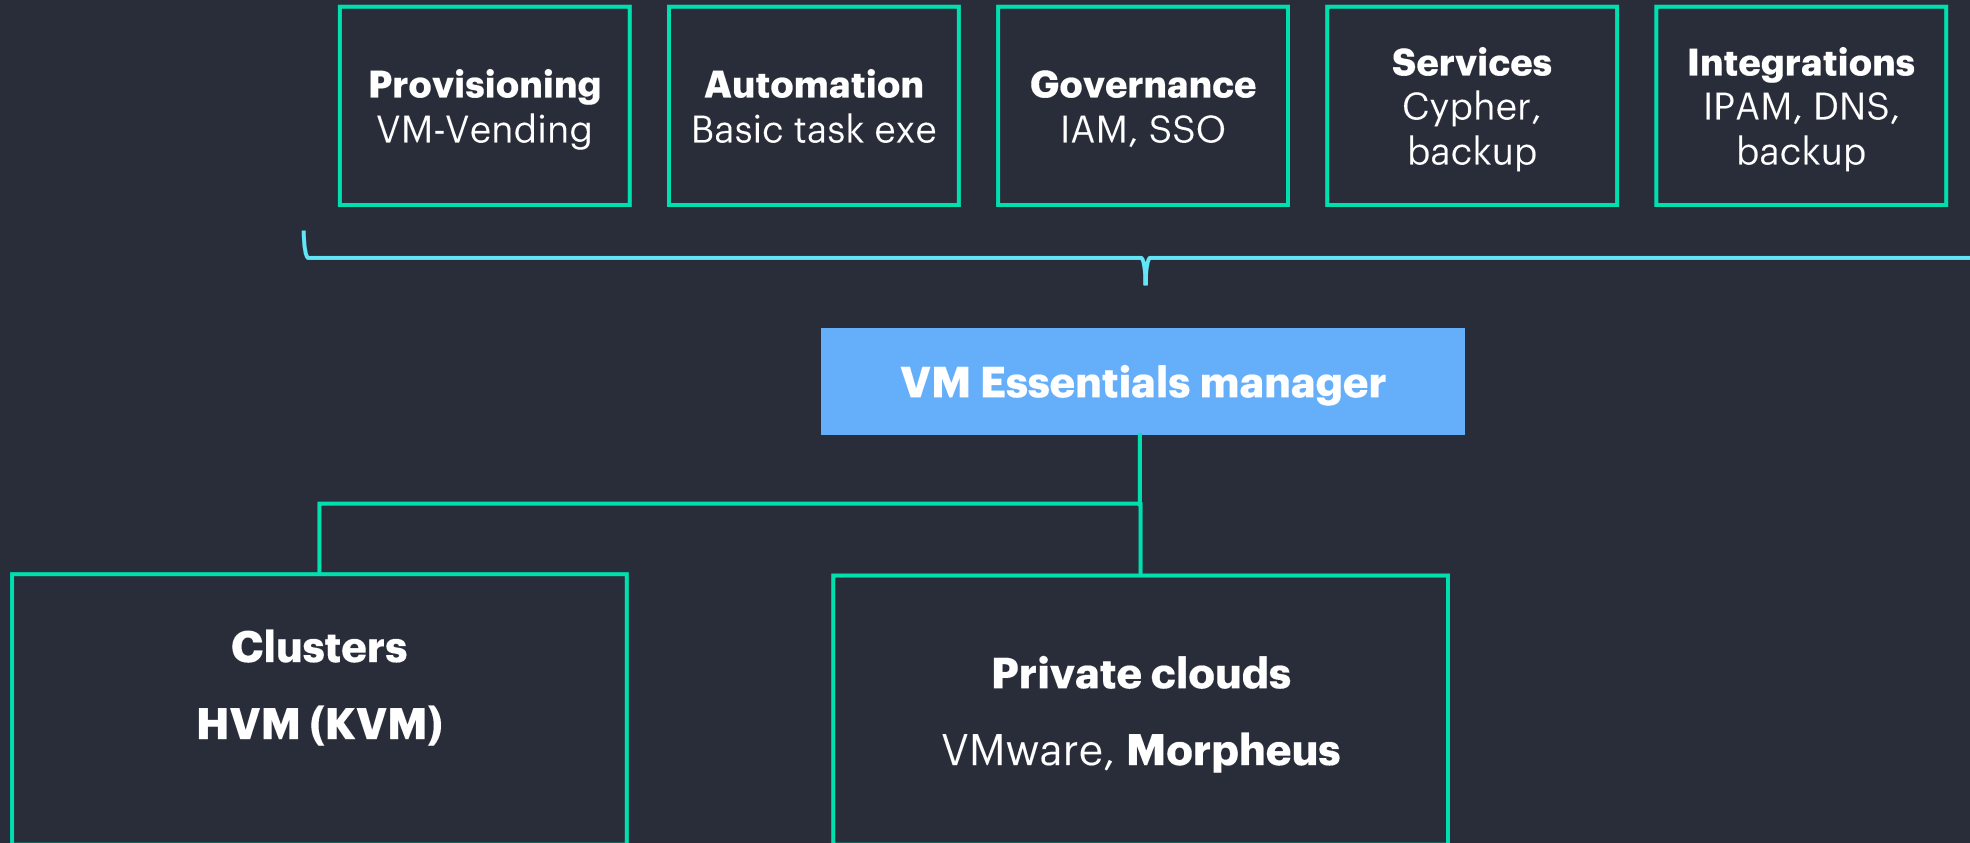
**Provisioning**
VM-Vending

**Automation**
Basic task exe

**Governance**
IAM, SSO

**Services**
Cypher, backup

**Integrations**
IPAM, DNS, backup

**VM Essentials manager**

**Clusters**

**HVM (KVM)**

**Private clouds**

VMware, **Morpheus**